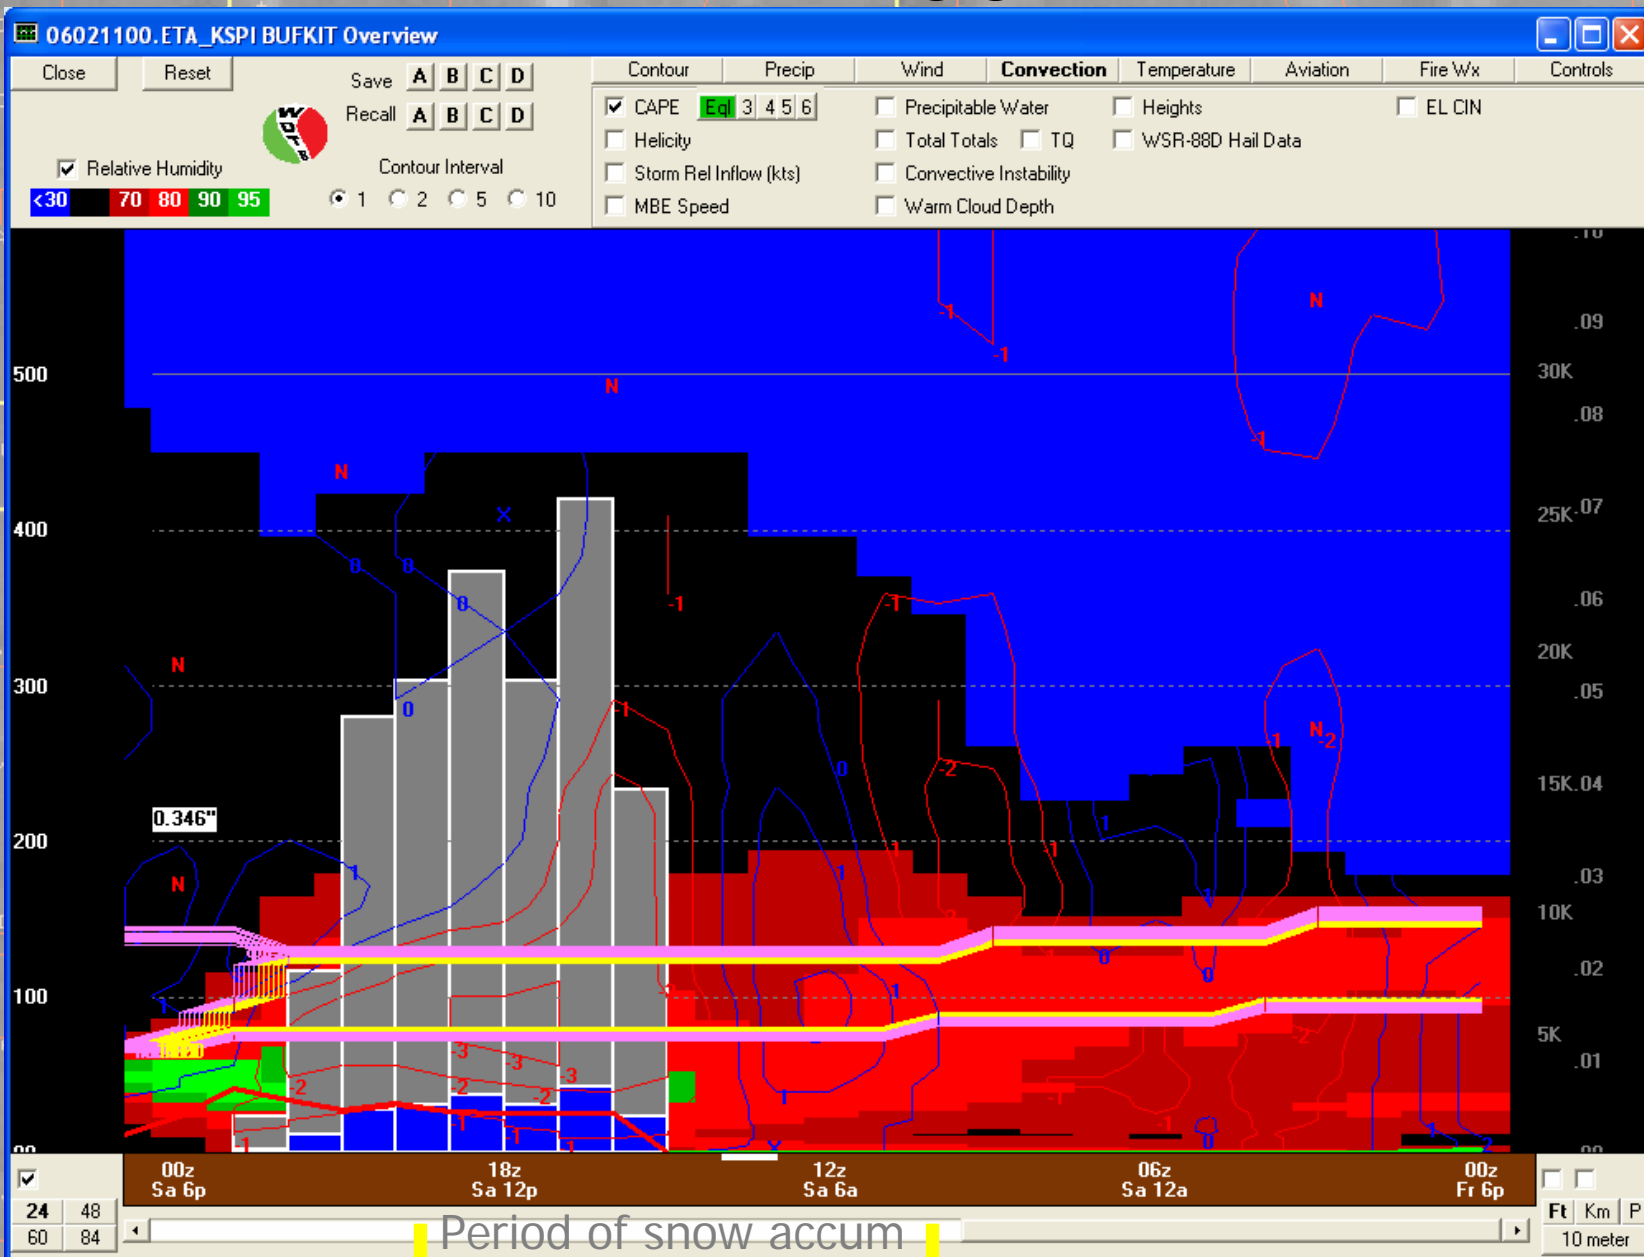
06021100.ETA_KSPI BUFKIT Overview

Close Reset Save A B C D Recall A B C D

Relative Humidity
<30 70 80 90 95

Contour Interval
1 2 5 10

Contour Precip Wind Convection Temperature Aviation Fire Wx Controls

CAPE Eql 3 4 5 6
Helicity
Storm Rel Inflow (kts)
MBE Speed

Precipitable Water
Total Totals TQ
Convective Instability
Warm Cloud Depth

Heights
WSR-88D Hail Data

EL CIN

500
400
300
200
100
00

0.346"

N
N
N
N
N
N$_2$

0
0
0
0
0
1
-1
-1
-1
-1
-1
-2
-2
-3
-3
-3
-2
-2

.10
.09
30K
.08
25K .07
.06
20K
.05
15K .04
.03
10K
.02
5K
.01
.00

00z Sa 6p
18z Sa 12p
12z Sa 6a
06z Sa 12a
00z Fr 6p

24 48
60 84

Ft Km P
10 meter

Period of snow accum